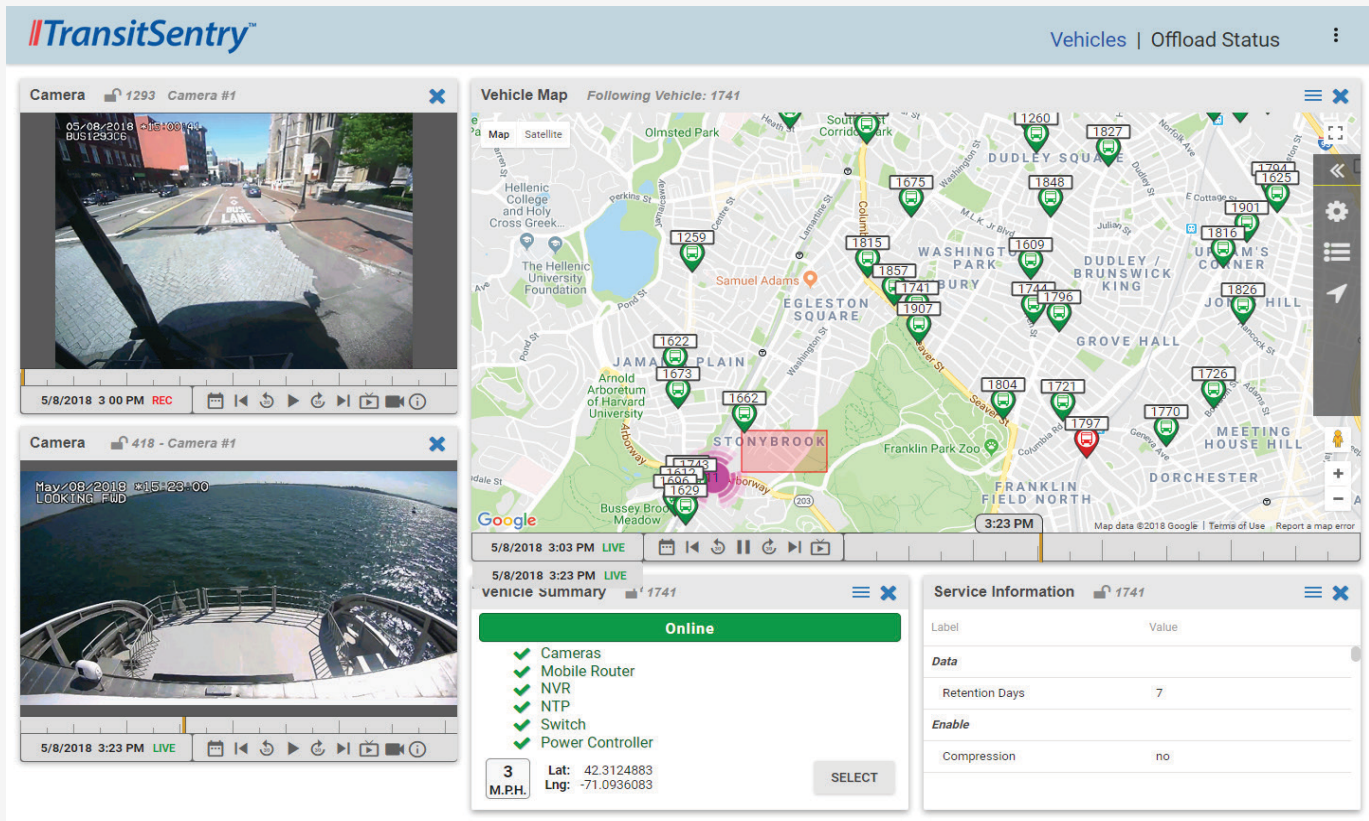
TransitSentry™

Vehicles | Offload Status

Camera 1293 Camera #1

05/08/2018 *16:00:41
BUS1293C6

BUS LANE

5/8/2018 3 00 PM REC

Camera 418 - Camera #1

May/08/2018 *15:23:00
LOOKING FWD

5/8/2018 3:23 PM LIVE

Vehicle Map Following Vehicle: 1741

Map Satellite

Olmsted Park
Hellenic College and Holy Cross Greek...
The Hellenic University Foundation
Samuel Adams
EGLESTON SQUARE
JAMAICA PLAIN
Arnold Arboretum of Harvard University
STONYBROOK
Franklin Park Zoo
FRANKLIN FIELD NORTH
DORCHESTER
MEETING HOUSE HILL
GROVE HALL
DUDLEY / BRUNSWICK KING
WASHINGTON PARK
ROXBURY
DUDLEY SQUARE
UPHAM'S CORNER
JONES HILL
Bussey Brook Meadow

1260 1827 1675 1848 1794 1625 1901 1816 1259 1815 1609 1857 1741 1744 1796 1907 1826 1622 1673 1662 1804 1721 1726 1770 1797 1743 1612 1696 1629

Google
Map data ©2018 Google | Terms of Use | Report a map error

3:23 PM

5/8/2018 3:03 PM LIVE

5/8/2018 3:23 PM LIVE

Vehicle Summary 1741

Online

Cameras
Mobile Router
NVR
NTP
Switch
Power Controller

3 M.P.H.

Lat: 42.3124883
Lng: -71.0936083

SELECT

Service Information 1741

| Label | Value |
|---|---|
| Data | |
| Retention Days | 7 |
| Enable | |
| Compression | no |